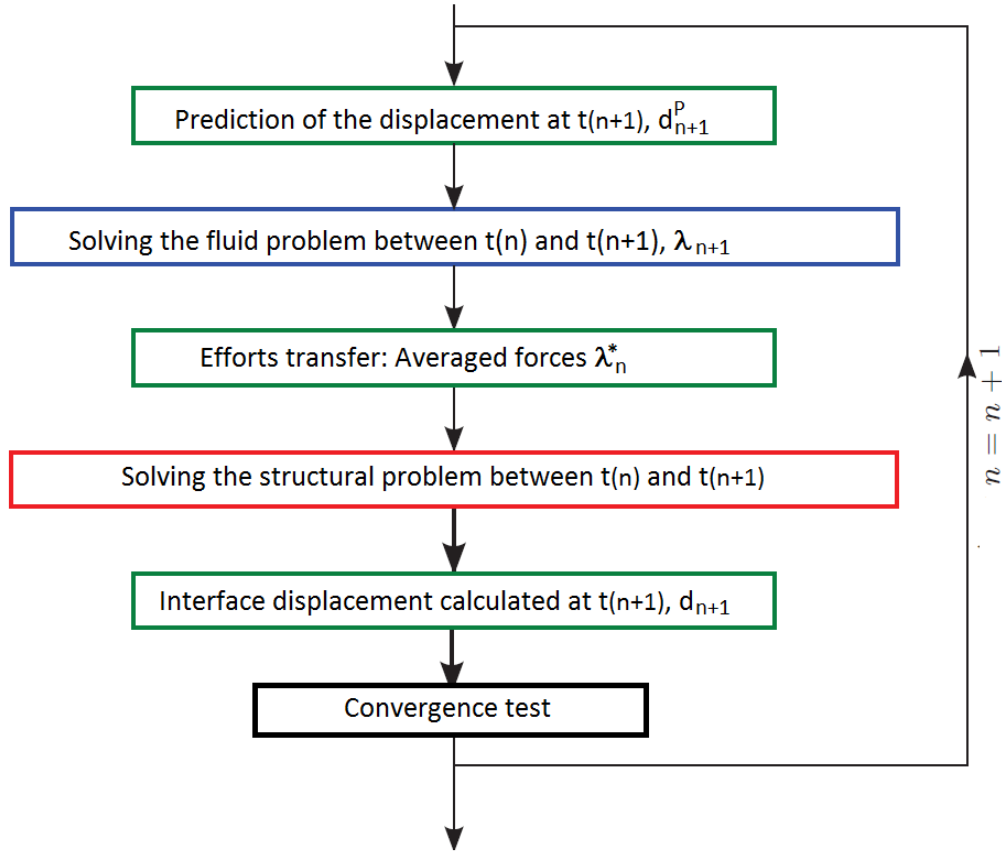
Prediction of the displacement at t(n+1), $d_{n+1}^{P}$

Solving the fluid problem between t(n) and t(n+1), $\lambda_{n+1}$

Efforts transfer: Averaged forces $\lambda_{n}^{*}$

Solving the structural problem between t(n) and t(n+1)

Interface displacement calculated at t(n+1), $d_{n+1}$

Convergence test

$n = n + 1$